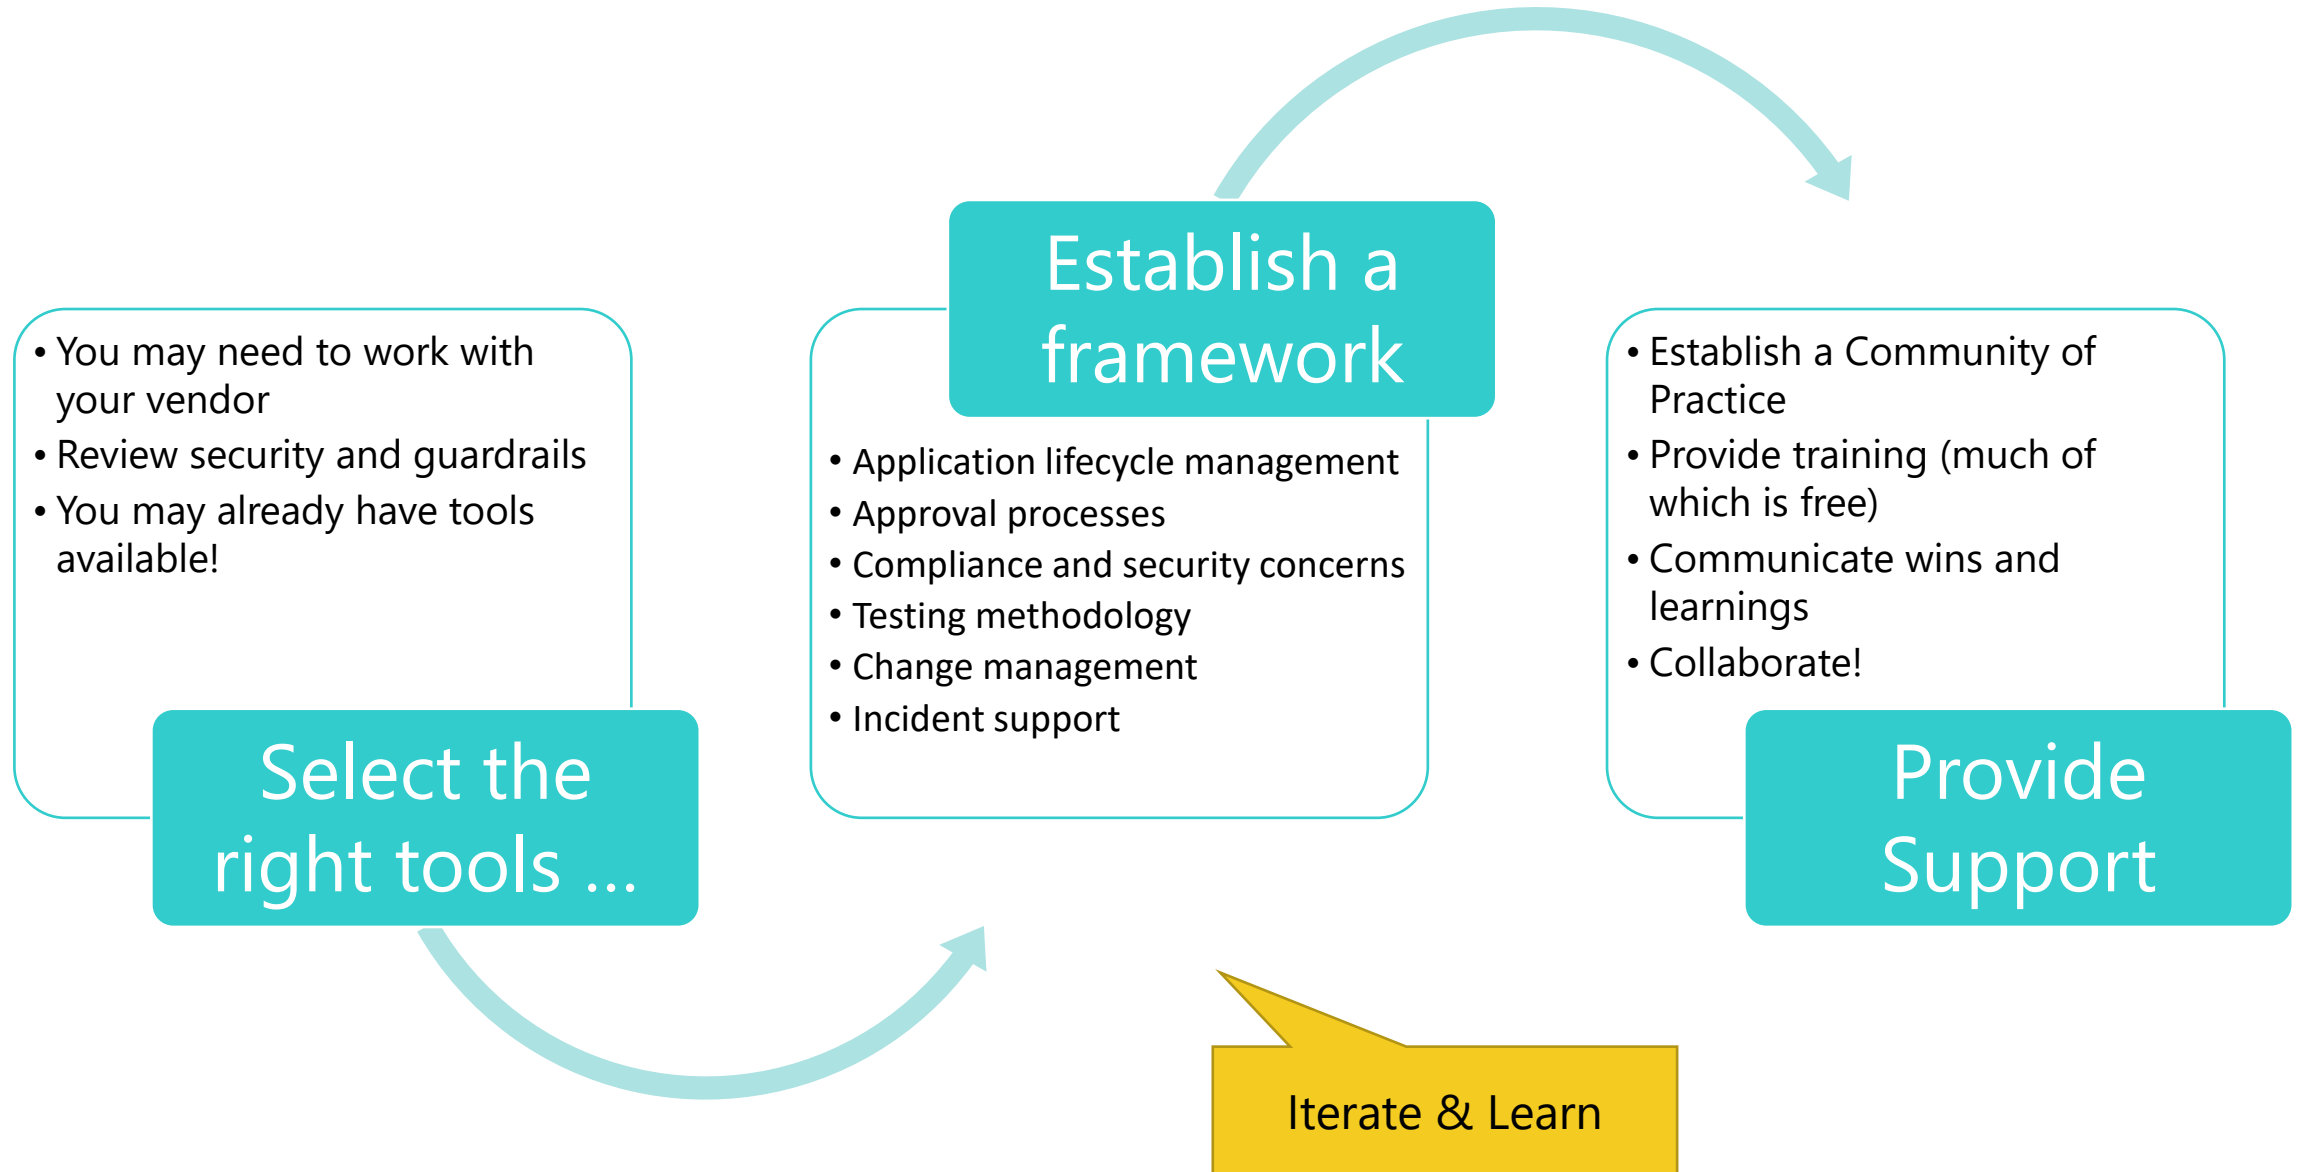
Establish a framework

- You may need to work with your vendor
- Review security and guardrails
- You may already have tools available!

Select the right tools …

- Application lifecycle management
- Approval processes
- Compliance and security concerns
- Testing methodology
- Change management
- Incident support

- Establish a Community of Practice
- Provide training (much of which is free)
- Communicate wins and learnings
- Collaborate!

Provide Support

Iterate & Learn